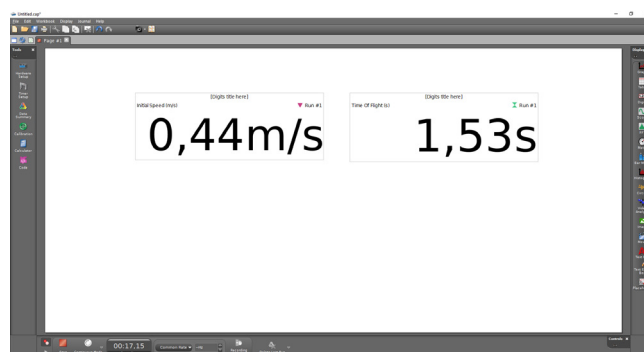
Untitled.cap*
File Edit Workbook Display Journal Help
Page #1
Tools
Hardware Setup
Timer Setup
Data Summary
Calibration
Calculator
Code

[Digits title here]
Initial Speed (m/s)
Run #1
0,44m/s

[Digits title here]
Time Of Flight (s)
Run #1
1,53s

00:17,15
Common Rate
Recording
Controls